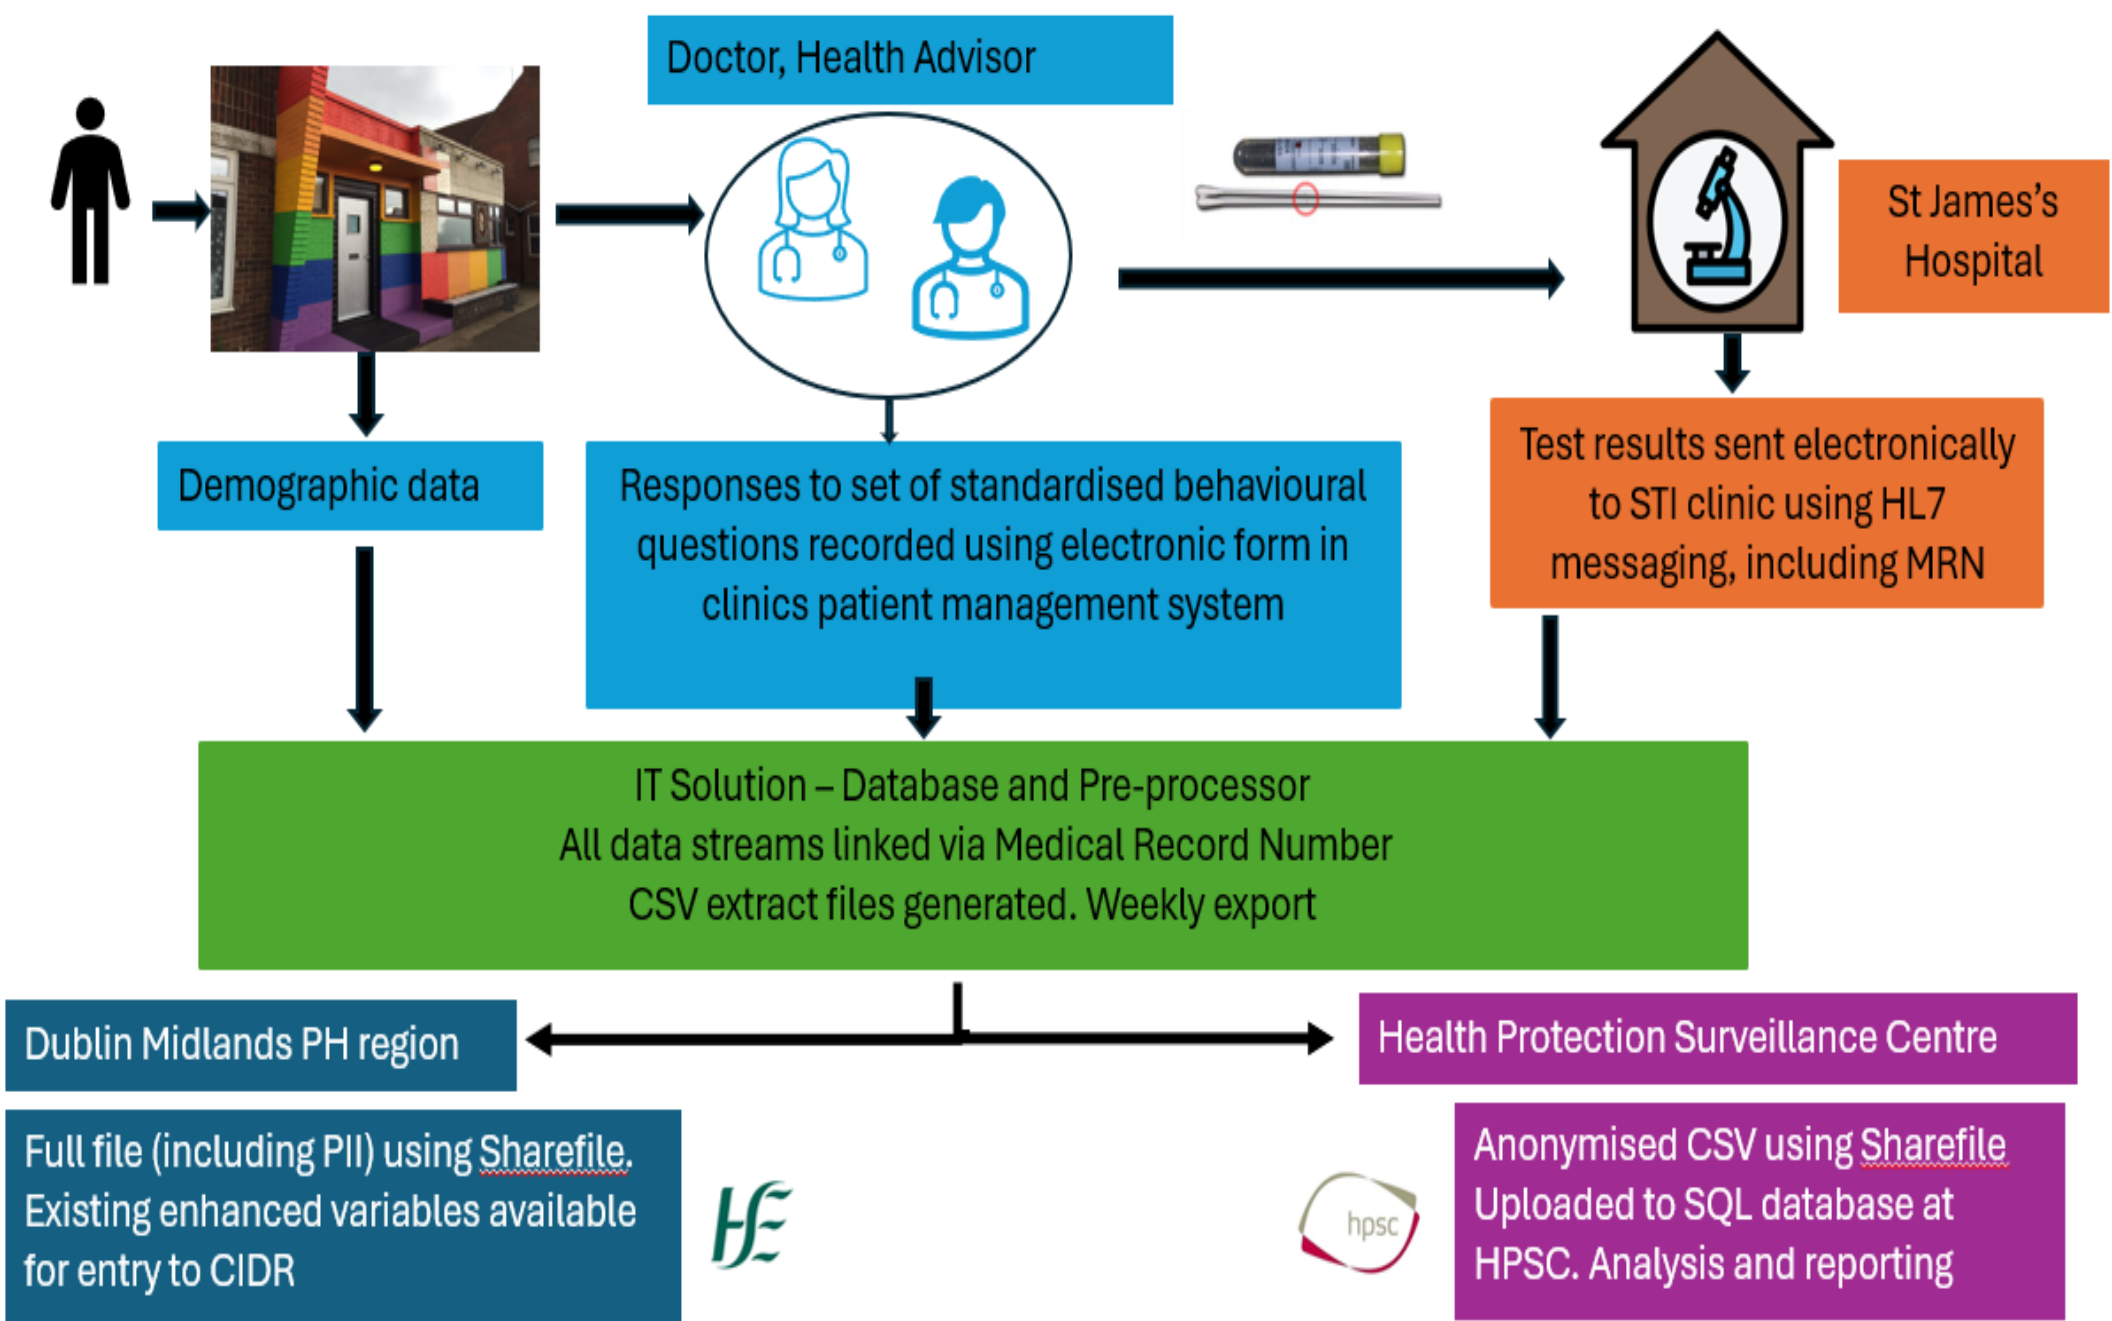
Doctor, Health Advisor

St James's Hospital

Demographic data

Responses to set of standardised behavioural questions recorded using electronic form in clinics patient management system

Test results sent electronically to STI clinic using HL7 messaging, including MRN

IT Solution – Database and Pre-processor
All data streams linked via Medical Record Number
CSV extract files generated. Weekly export

Dublin Midlands PH region

Health Protection Surveillance Centre

Full file (including PII) using Sharefile. Existing enhanced variables available for entry to CIDR

HSE

hpsc

Anonymised CSV using Sharefile
Uploaded to SQL database at HPSC. Analysis and reporting